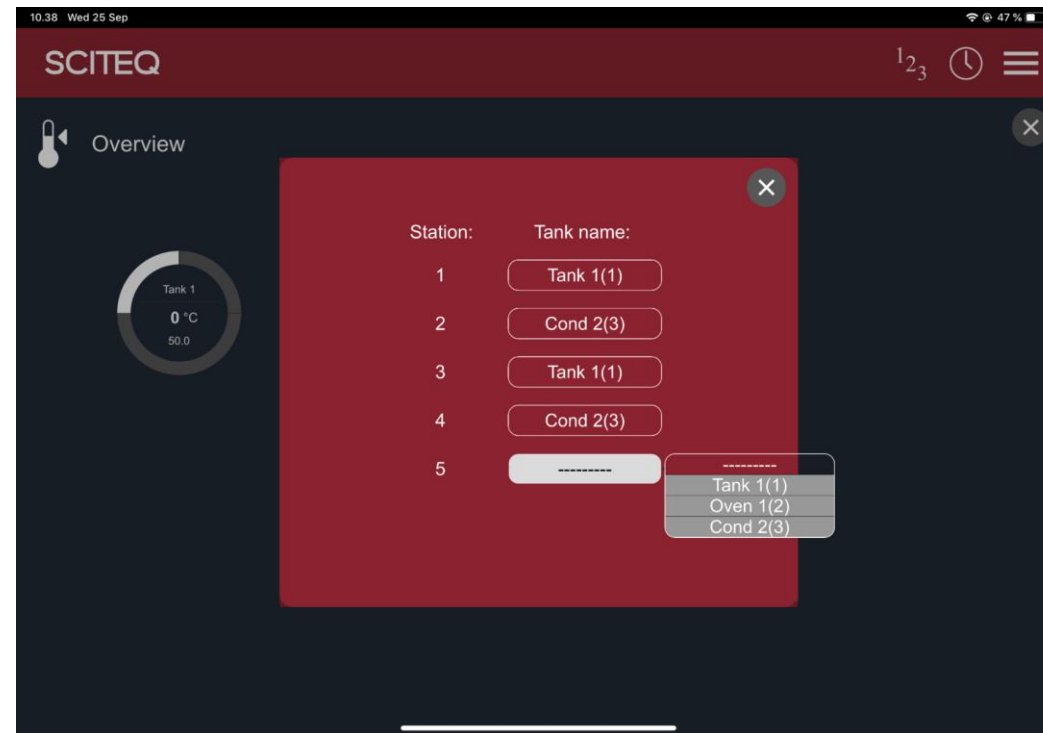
10.38 Wed 25 Sep

47 %

SCITEQ

$1_{2_3}$

Overview

Tank 1

0 °C

50.0

Station:

Tank name:

1

Tank 1(1)

2

Cond 2(3)

3

Tank 1(1)

4

Cond 2(3)

5

---------

---------

Tank 1(1)

Oven 1(2)

Cond 2(3)